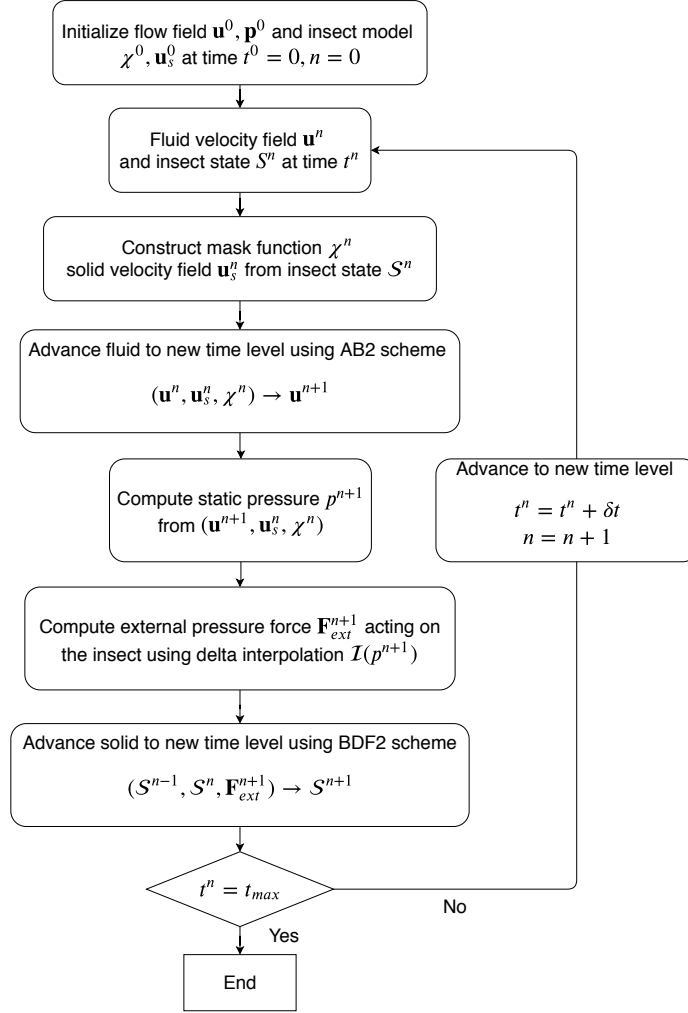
Initialize flow field $\mathbf{u}^0, \mathbf{p}^0$ and insect model $\chi^0, \mathbf{u}_s^0$ at time $t^0 = 0, n = 0$

Fluid velocity field $\mathbf{u}^n$ and insect state $S^n$ at time $t^n$

Construct mask function $\chi^n$ solid velocity field $\mathbf{u}_s^n$ from insect state $\mathcal{S}^n$

Advance fluid to new time level using AB2 scheme

$(\mathbf{u}^n, \mathbf{u}_s^n, \chi^n) \rightarrow \mathbf{u}^{n+1}$

Compute static pressure $p^{n+1}$ from $(\mathbf{u}^{n+1}, \mathbf{u}_s^n, \chi^n)$

Compute external pressure force $\mathbf{F}_{ext}^{n+1}$ acting on the insect using delta interpolation $\mathcal{I}(p^{n+1})$

Advance solid to new time level using BDF2 scheme

$(\mathcal{S}^{n-1}, \mathcal{S}^n, \mathbf{F}_{ext}^{n+1}) \rightarrow \mathcal{S}^{n+1}$

$t^n = t_{max}$

No

Yes

End

Advance to new time level

$t^n = t^n + \delta t$
$n = n + 1$